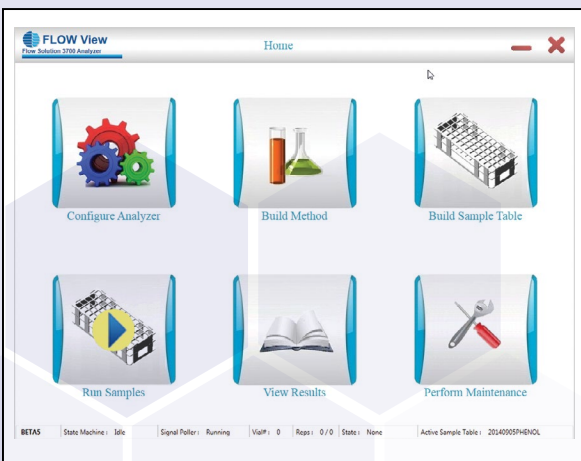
FLOW View
Flow Solution 3700 Analyzer

Home

Configure Analyzer

Build Method

Build Sample Table

Run Samples

View Results

Perform Maintenance

BETAS | State Machine : Idle | Signal Poller : Running | Vial# : 0 | Reps : 0 / 0 | State : None | Active Sample Table : 20140905PHENOL